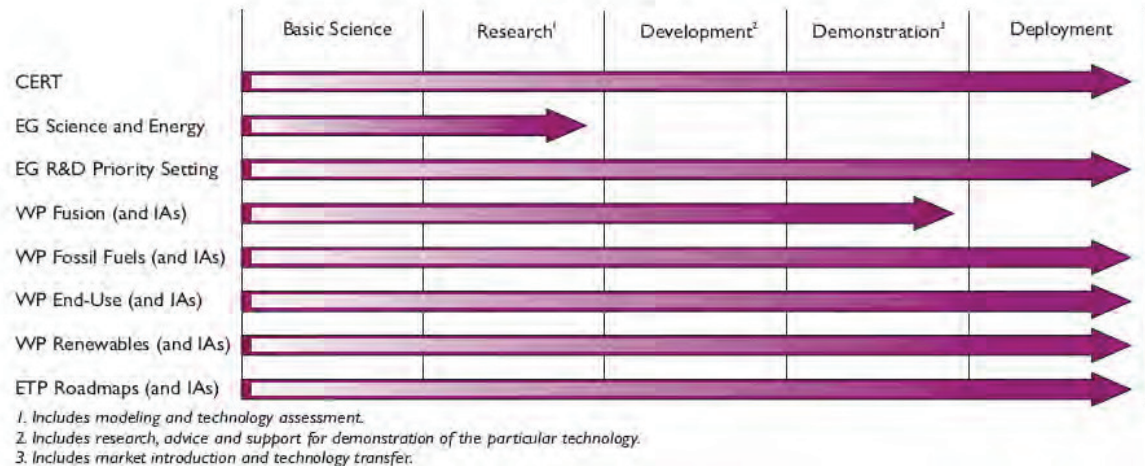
| | Basic Science | Research$^1$ | Development$^2$ | Demonstration$^3$ | Deployment |
|---|---|---|---|---|---|
| CERT | | | | | |
| EG Science and Energy | | | | | |
| EG R&D Priority Setting | | | | | |
| WP Fusion (and IAs) | | | | | |
| WP Fossil Fuels (and IAs) | | | | | |
| WP End-Use (and IAs) | | | | | |
| WP Renewables (and IAs) | | | | | |
| ETP Roadmaps (and IAs) | | | | | |

1. Includes modeling and technology assessment.
2. Includes research, advice and support for demonstration of the particular technology.
3. Includes market introduction and technology transfer.